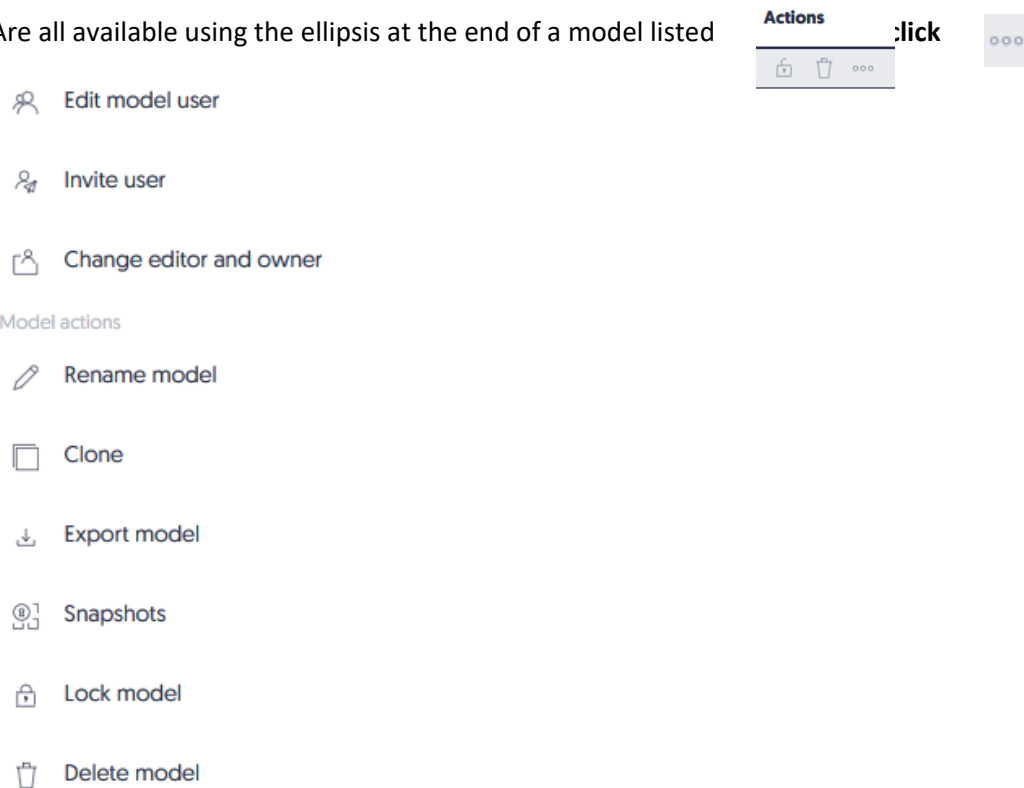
Are all available using the ellipsis at the end of a model listed

Actions

:lick

Edit model user

Invite user

Change editor and owner

Model actions

Rename model

Clone

Export model

Snapshots

Lock model

Delete model